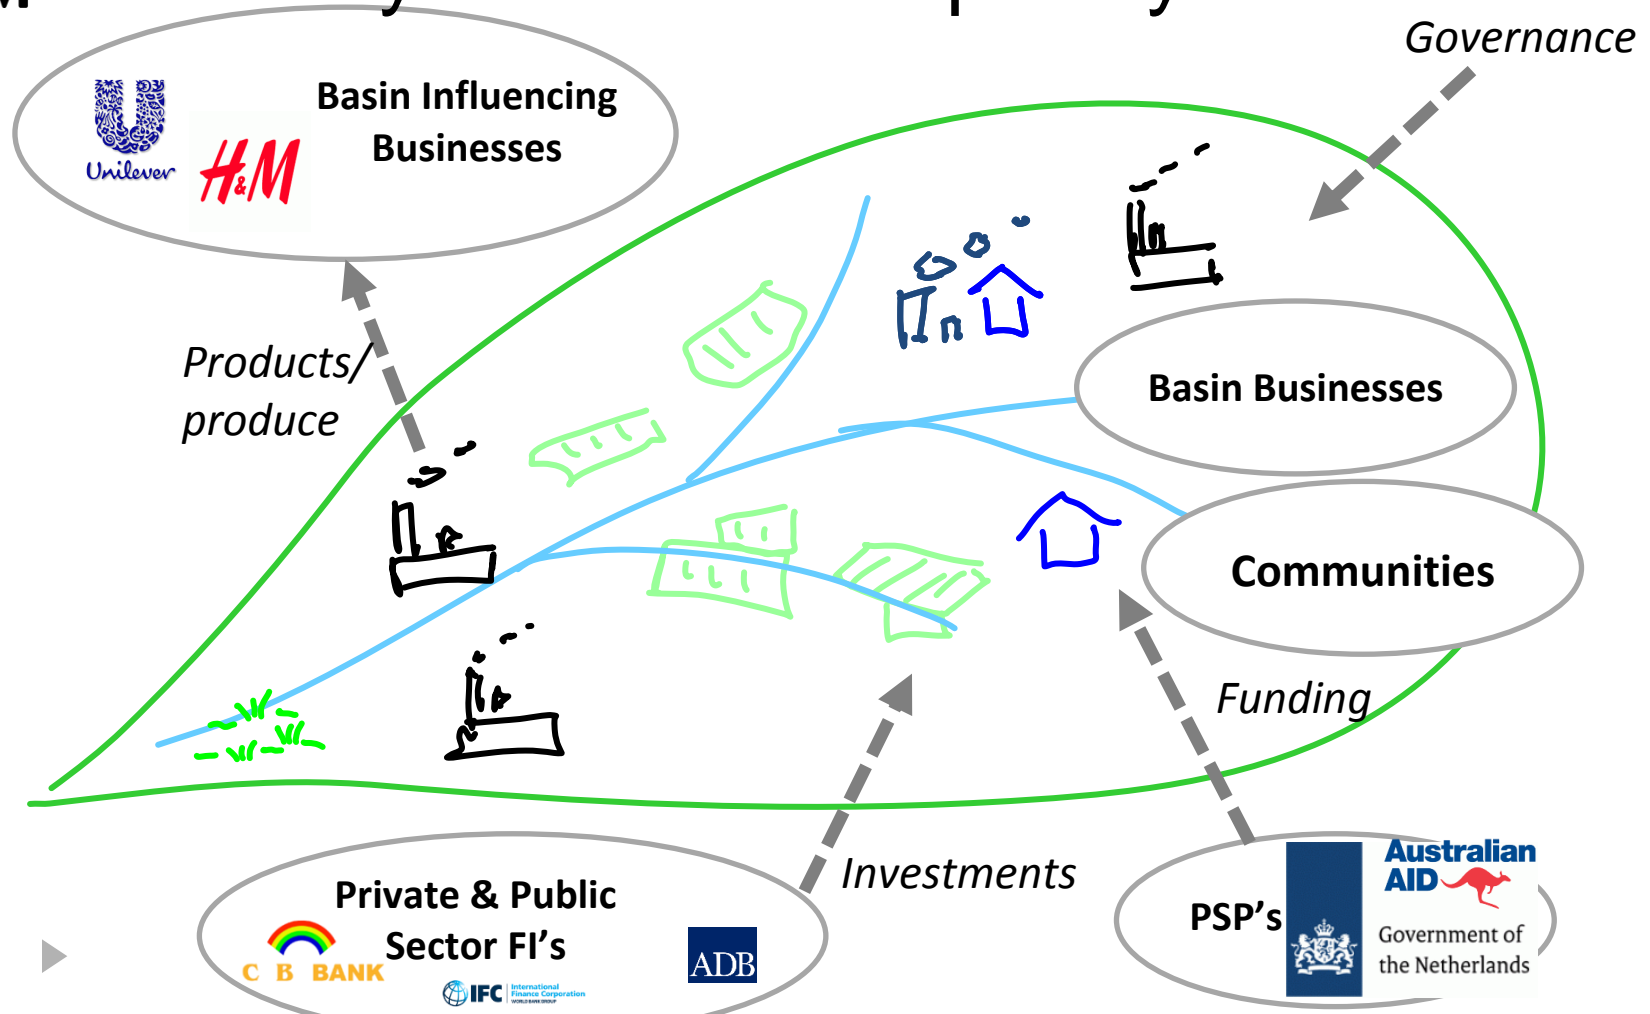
Governance

Basin Influencing Businesses

Unilever

H&M

Products/ produce

Basin Businesses

Communities

Funding

Investments

Private & Public Sector FI's

C B BANK

IFC International Finance Corporation

ADB

PSP's

Australian AID

Government of the Netherlands